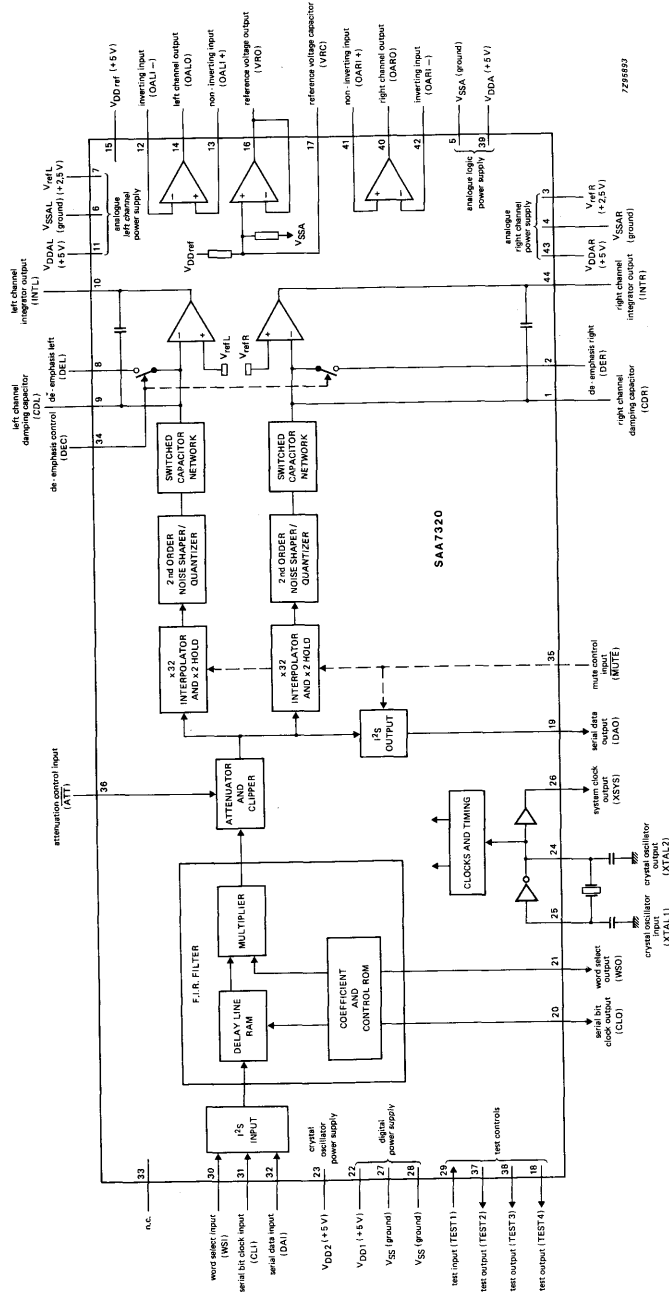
$V_{DD\,ref}$ (+5 V)
inverting input (OALI −)
left channel output (OALO)
non-inverting input (OALI +)
reference voltage output (VRO)
reference voltage capacitor (VRC)
non-inverting input (OARI +)
right channel output (OARO)
inverting input (OARI −)
$V_{SSA}$ (ground)
$V_{DDA}$ (+5 V)
7Z95893

15
12
14
13
16
17
41
40
42
5
39

$V_{DDAL}$ (+5 V)
$V_{SSAL}$ (ground)
$V_{ref\,L}$ (+2,5 V)
11
6
7
analogue left channel power supply

$V_{DDref}$
$V_{SSA}$

analogue logic power supply

$V_{ref\,R}$ (+2,5 V)
$V_{SSAR}$
$V_{DDAR}$ (+5 V)
3
4
43
analogue right channel power supply

left channel integrator output (INTL)
10
44
right channel integrator output (INTR)

left channel damping capacitor (CDL)
de-emphasis left (DEL)
8
9
$V_{ref\,L}$
$V_{ref\,R}$
2
1
de-emphasis right (DER)
right channel damping capacitor (CDR)

de-emphasis control (DEC)
34

SWITCHED CAPACITOR NETWORK
SWITCHED CAPACITOR NETWORK

2nd ORDER NOISE SHAPER/ QUANTIZER
2nd ORDER NOISE SHAPER/ QUANTIZER

SAA7320

x32 INTERPOLATOR AND x 2 HOLD
x32 INTERPOLATOR AND x 2 HOLD

35
mute control input ($\overline{MUTE}$)

$I^2S$ OUTPUT
19
serial data output (DAO)

attenuation control input ($\overline{ATT}$)
36
ATTENUATOR AND CLIPPER

26
system clock output (XSYS)

CLOCKS AND TIMING
24
crystal oscillator output (XTAL2)
25
crystal oscillator input (XTAL1)

F.I.R. FILTER
MULTIPLIER
DELAY LINE RAM
COEFFICIENT AND CONTROL ROM

21
word select output (WSO)
20
serial bit clock output (CLO)

$I^2S$ INPUT

33
n.c.
30
word select input (WSI)
31
serial bit clock input (CLI)
32
serial data input (DAI)

23
$V_{DD2}$ (+5 V)
crystal oscillator power supply

22
$V_{DD1}$ (+5 V)
27
$V_{SS}$ (ground)
28
$V_{SS}$ (ground)
digital power supply

29
test input (TEST1)
37
test output (TEST2)
38
test output (TEST3)
18
test output (TEST4)
test controls